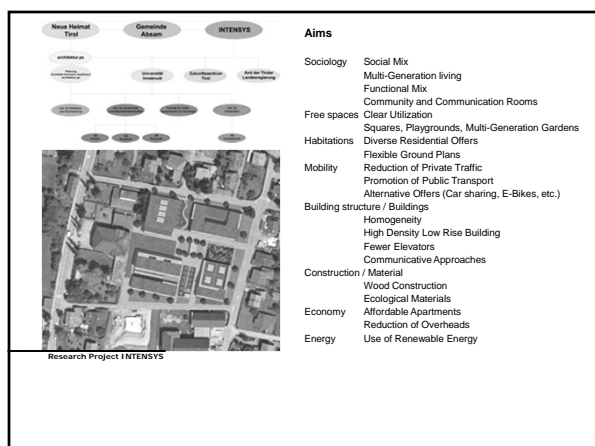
Neue Heimat Tirol

Gemeinde Absam

INTENSYS

architektur.pe

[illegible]

Universität Innsbruck

ZukunftsZentrum Tirol

Amt der Tiroler Landesregierung

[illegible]

Research Project INTENSYS

**Aims**

Sociology Social Mix
Multi-Generation living
Functional Mix
Community and Communication Rooms

Free spaces Clear Utilization
Squares, Playgrounds, Multi-Generation Gardens

Habitations Diverse Residential Offers
Flexible Ground Plans

Mobility Reduction of Private Traffic
Promotion of Public Transport
Alternative Offers (Car sharing, E-Bikes, etc.)

Building structure / Buildings
Homogeneity
High Density Low Rise Building
Fewer Elevators
Communicative Approaches

Construction / Material
Wood Construction
Ecological Materials

Economy Affordable Apartments
Reduction of Overheads

Energy Use of Renewable Energy